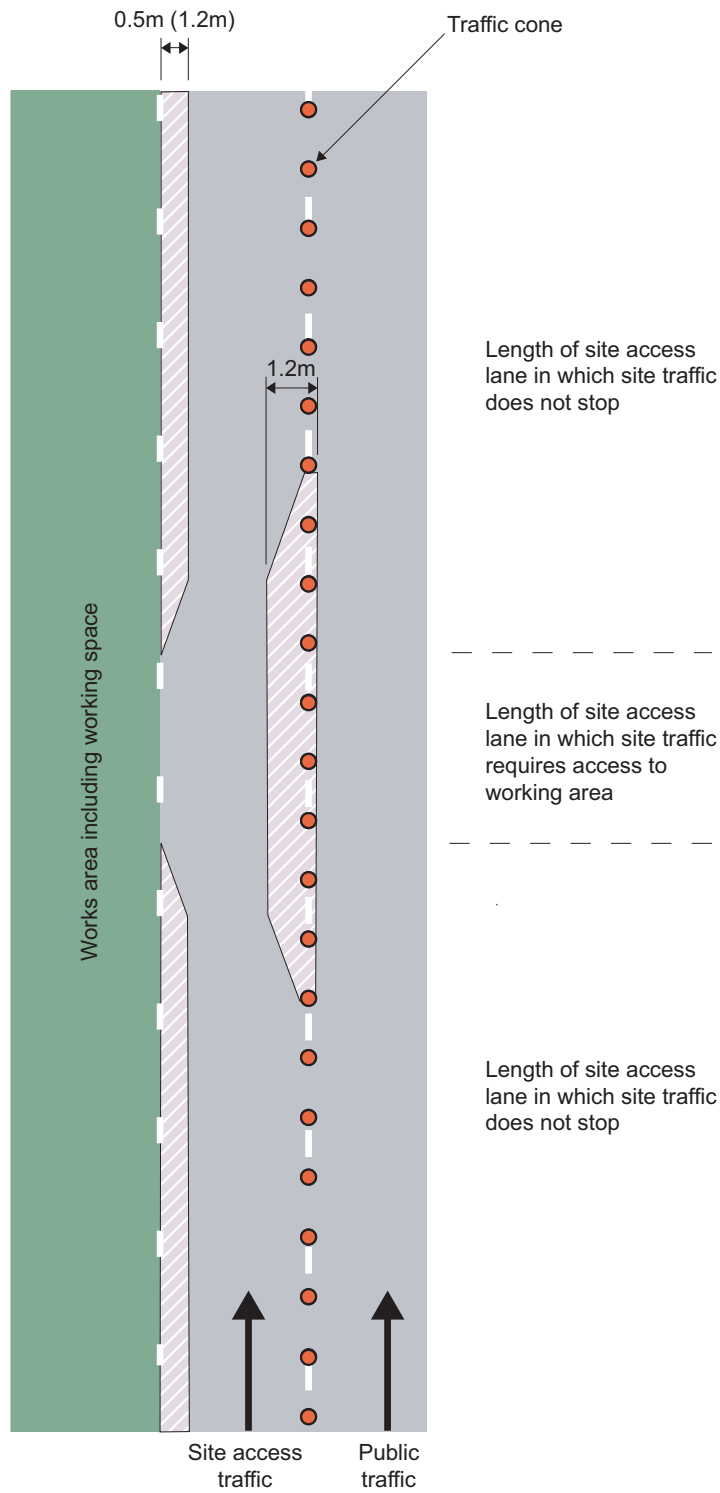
0.5m (1.2m)

Traffic cone

1.2m

Works area including working space

Length of site access lane in which site traffic does not stop

Length of site access lane in which site traffic requires access to working area

Length of site access lane in which site traffic does not stop

Site access traffic

Public traffic